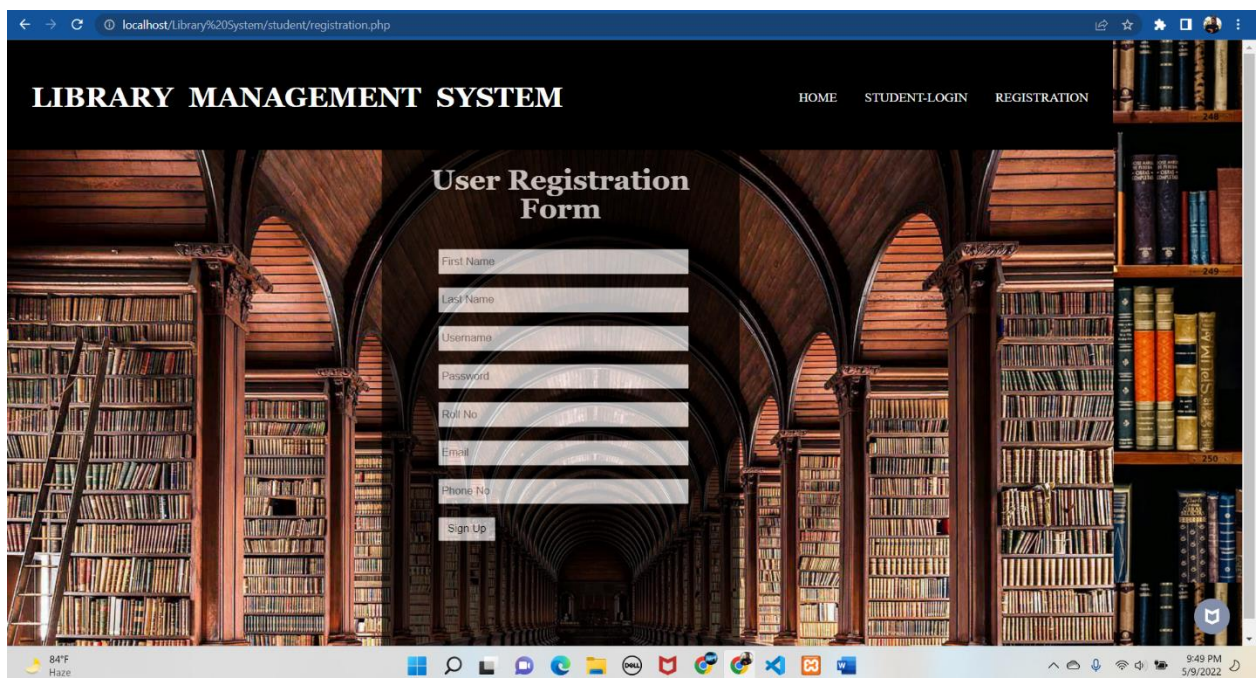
localhost/Library%20System/student/registration.php

LIBRARY MANAGEMENT SYSTEM

HOME STUDENT-LOGIN REGISTRATION

User Registration Form

First Name

Last Name

Username

Password

Roll No

Email

Phone No

Sign Up

248

249

250

84°F
Haze

9:49 PM
5/9/2022